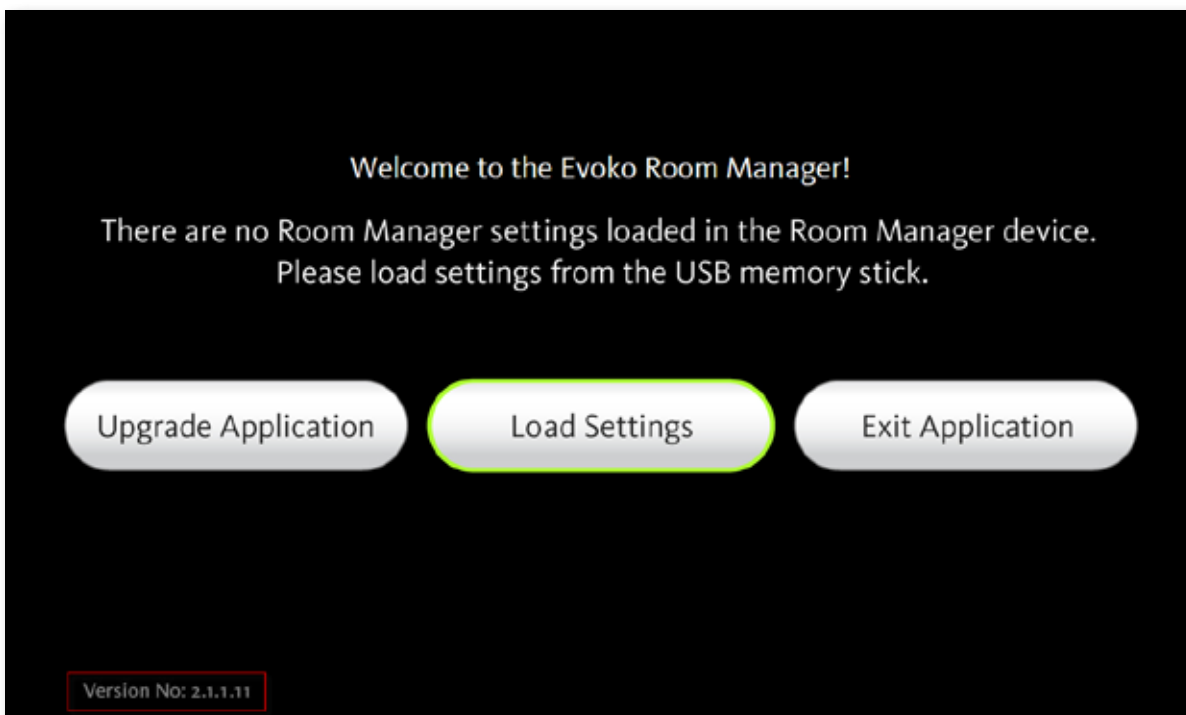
Welcome to the Evoko Room Manager!

There are no Room Manager settings loaded in the Room Manager device. Please load settings from the USB memory stick.

Upgrade Application

Load Settings

Exit Application

Version No: 2.1.1.11